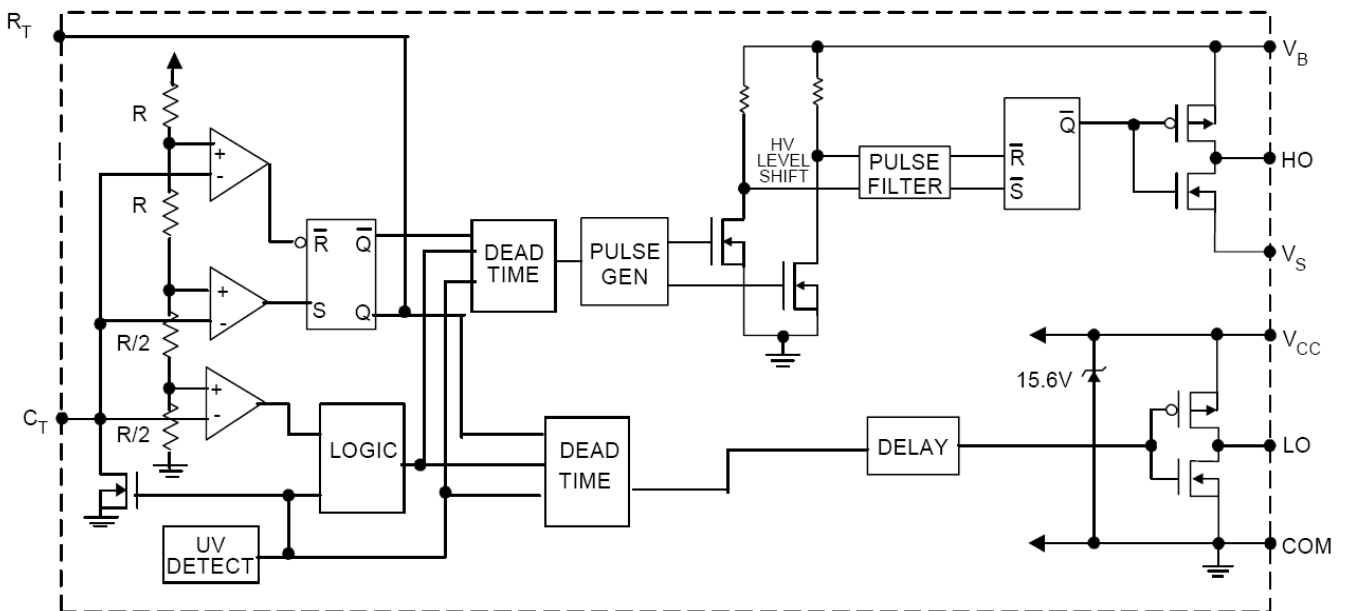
$R_T$
R
+
-
R
$\overline{R}$
$\overline{Q}$
+
-
S
Q
R/2
+
-
$C_T$
R/2
LOGIC
UV DETECT
DEAD TIME
PULSE GEN
HV LEVEL SHIFT
PULSE FILTER
$\overline{R}$
$\overline{S}$
$\overline{Q}$
$V_B$
HO
$V_S$
DEAD TIME
DELAY
15.6V
$V_{CC}$
LO
COM